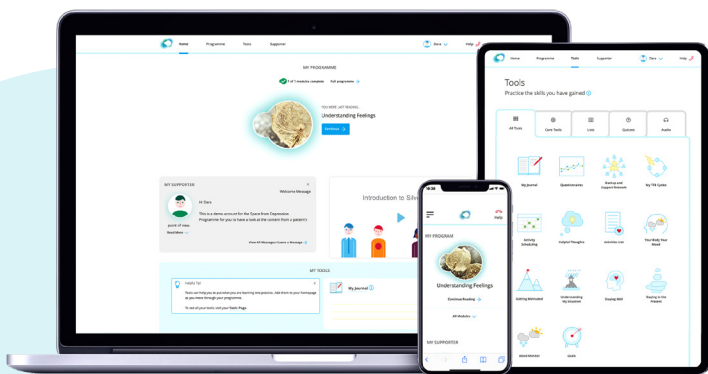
Home Programme Tools Supporter

Dara Help

MY PROGRAMME

1 of 7 modules complete Full programme

YOU WERE LAST READING...

Understanding Feelings

Continue

MY SUPPORTER

Welcome Message

Hi Dara

This is a demo account for the Space from Depression Programme for you to have a look at the content from a patient's point of view.

Read More

View All Messages

Introduction to Silv

MY TOOLS

Helpful Tip!

Tools can help you to practise you are learning this process. Add them to your homepage as you move through your programme.

To see all your tools visit your Tools Page.

My Journal

Home Programme Tools Supporter

Dara Help

Tools

Practice the skills you have gained

All Tools Core Tools Lists Quizzes Audio

My Journal

Questionnaires

Backup and Support Network

My TTB Cycles

Activity Scheduling

Helpful Thoughts

Activities List

The Body Your Mood

Getting Motivated

Understanding My Situation

Staying Well

Staying in the Present

Mood Monitor

Goals

Help

MY PROGRAM

Understanding Feelings

Continue Reading

All Modules

MY SUPPORTER